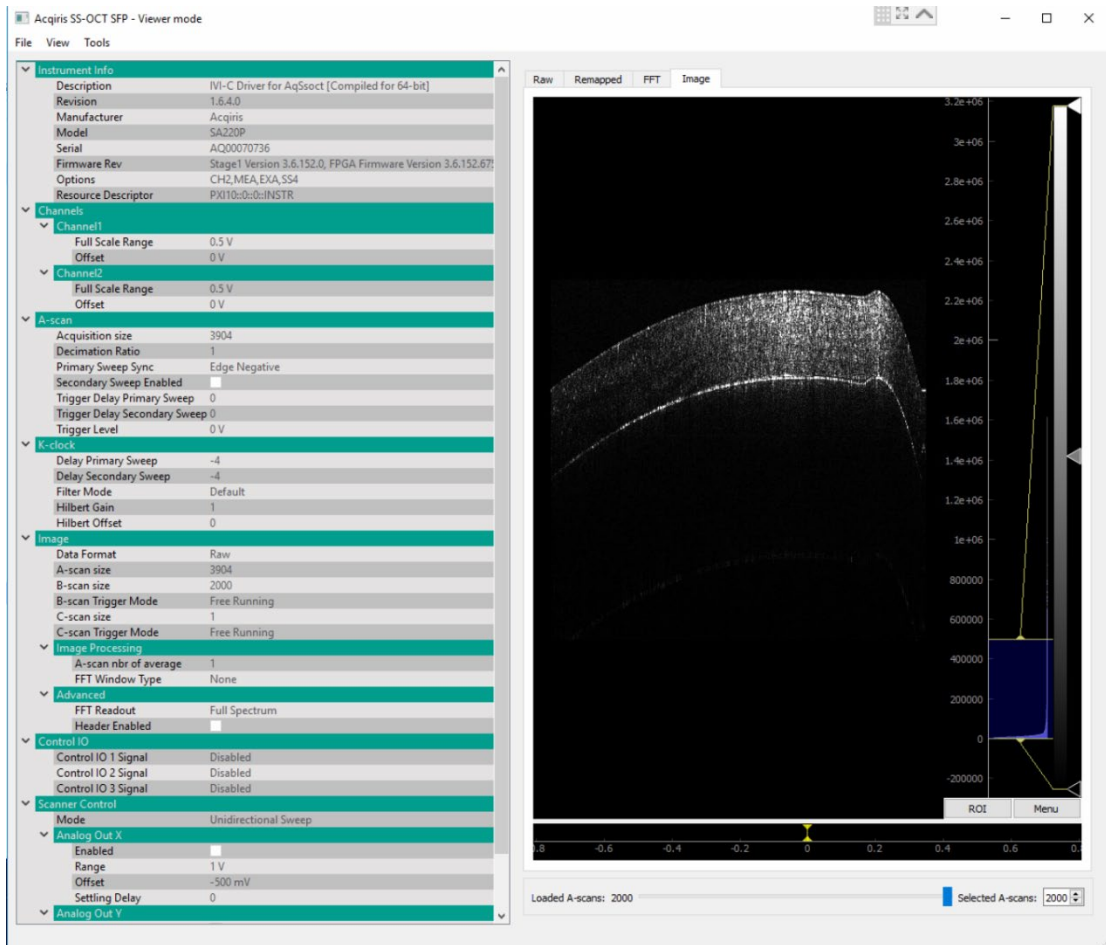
Acqiris SS-OCT SFP - Viewer mode

File View Tools

| | |
|---|---|
| Instrument Info | |
| Description | IVI-C Driver for AqSsoct [Compiled for 64-bit] |
| Revision | 1.6.4.0 |
| Manufacturer | Acqiris |
| Model | SA220P |
| Serial | AQ00070736 |
| Firmware Rev | Stage1 Version 3.6.152.0, FPGA Firmware Version 3.6.152.67 |
| Options | CH2,MEA,EXA,SS4 |
| Resource Descriptor | PXI10::0::0::INSTR |
| Channels | |
| Channel1 | |
| Full Scale Range | 0.5 V |
| Offset | 0 V |
| Channel2 | |
| Full Scale Range | 0.5 V |
| Offset | 0 V |
| A-scan | |
| Acquisition size | 3904 |
| Decimation Ratio | 1 |
| Primary Sweep Sync | Edge Negative |
| Secondary Sweep Enabled | |
| Trigger Delay Primary Sweep | 0 |
| Trigger Delay Secondary Sweep | 0 |
| Trigger Level | 0 V |
| K-clock | |
| Delay Primary Sweep | -4 |
| Delay Secondary Sweep | -4 |
| Filter Mode | Default |
| Hilbert Gain | 1 |
| Hilbert Offset | 0 |
| Image | |
| Data Format | Raw |
| A-scan size | 3904 |
| B-scan size | 2000 |
| B-scan Trigger Mode | Free Running |
| C-scan size | 1 |
| C-scan Trigger Mode | Free Running |
| Image Processing | |
| A-scan nbr of average | 1 |
| FFT Window Type | None |
| Advanced | |
| FFT Readout | Full Spectrum |
| Header Enabled | |
| Control IO | |
| Control IO 1 Signal | Disabled |
| Control IO 2 Signal | Disabled |
| Control IO 3 Signal | Disabled |
| Scanner Control | |
| Mode | Unidirectional Sweep |
| Analog Out X | |
| Enabled | |
| Range | 1 V |
| Offset | -500 mV |
| Settling Delay | 0 |
| Analog Out Y | |

Raw Remapped FFT Image

3.2e+06 3e+06 2.8e+06 2.6e+06 2.4e+06 2.2e+06 2e+06 1.8e+06 1.6e+06 1.4e+06 1.2e+06 1e+06 800000 600000 400000 200000 0 -200000

ROI Menu

.8 -0.6 -0.4 -0.2 0 0.2 0.4 0.6 0.

Loaded A-scans: 2000 Selected A-scans: 2000